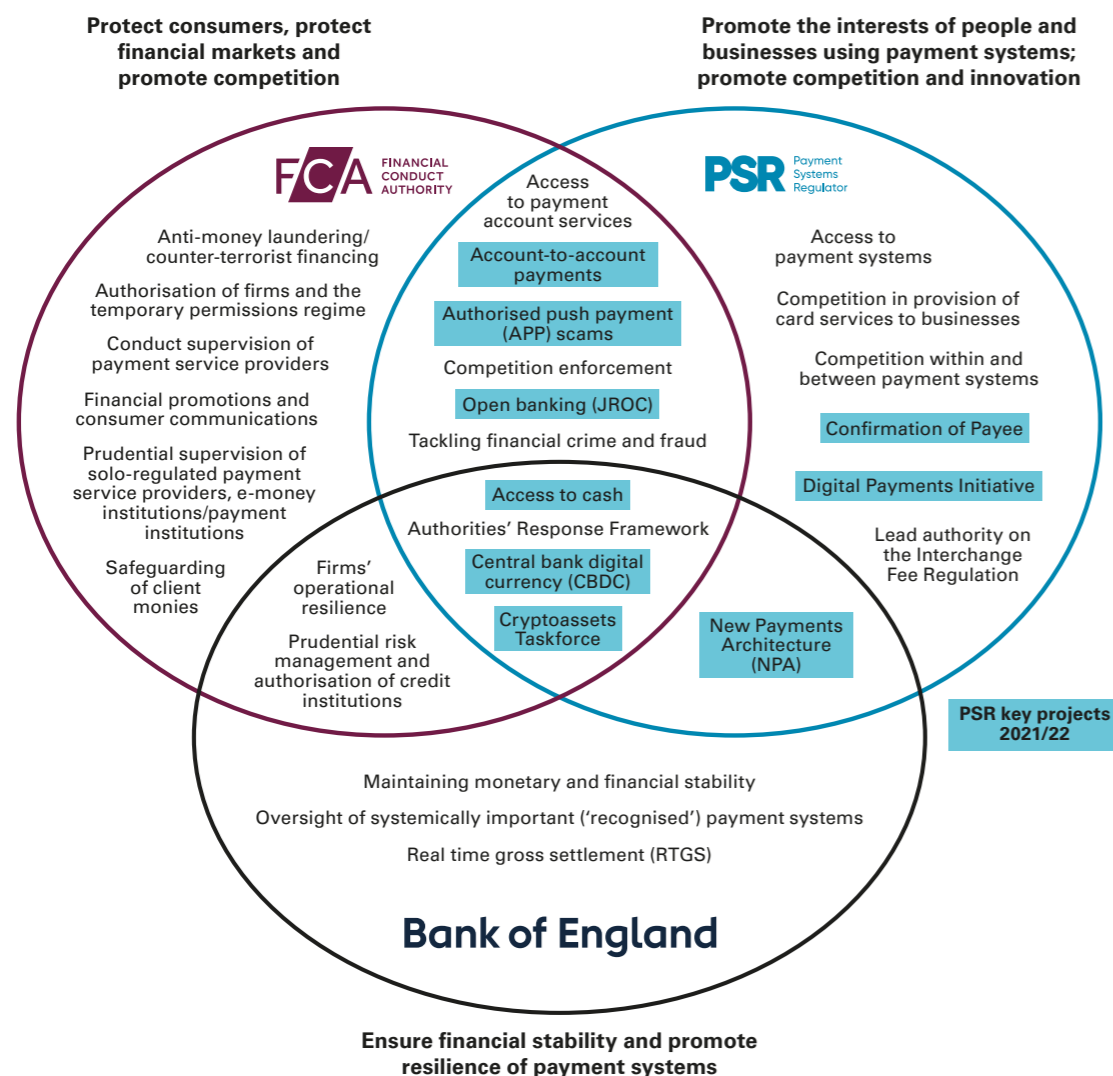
Protect consumers, protect financial markets and promote competition

Promote the interests of people and businesses using payment systems; promote competition and innovation

FCA FINANCIAL CONDUCT AUTHORITY

Anti-money laundering/ counter-terrorist financing

Authorisation of firms and the temporary permissions regime

Conduct supervision of payment service providers

Financial promotions and consumer communications

Prudential supervision of solo-regulated payment service providers, e-money institutions/payment institutions

Safeguarding of client monies

Access to payment account services

Account-to-account payments

Authorised push payment (APP) scams

Competition enforcement

Open banking (JROC)

Tackling financial crime and fraud

PSR Payment Systems Regulator

Access to payment systems

Competition in provision of card services to businesses

Competition within and between payment systems

Confirmation of Payee

Digital Payments Initiative

Lead authority on the Interchange Fee Regulation

Access to cash

Authorities' Response Framework

Central bank digital currency (CBDC)

Cryptoassets Taskforce

Firms' operational resilience

Prudential risk management and authorisation of credit institutions

New Payments Architecture (NPA)

PSR key projects 2021/22

Maintaining monetary and financial stability

Oversight of systemically important ('recognised') payment systems

Real time gross settlement (RTGS)

Bank of England

Ensure financial stability and promote resilience of payment systems